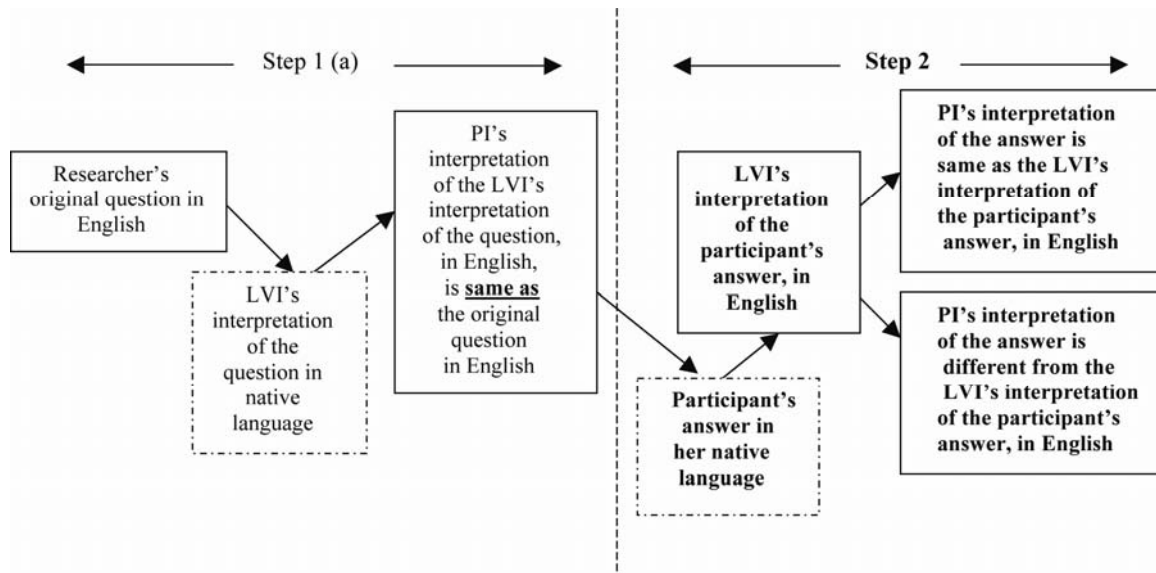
Step 1 (a)

Step 2

Researcher's original question in English

LVI's interpretation of the question in native language

PI's interpretation of the LVI's interpretation of the question, in English, is **same as** the original question in English

Participant's answer in her native language

LVI's interpretation of the participant's answer, in English

PI's interpretation of the answer is same as the LVI's interpretation of the participant's answer, in English

PI's interpretation of the answer is different from the LVI's interpretation of the participant's answer, in English